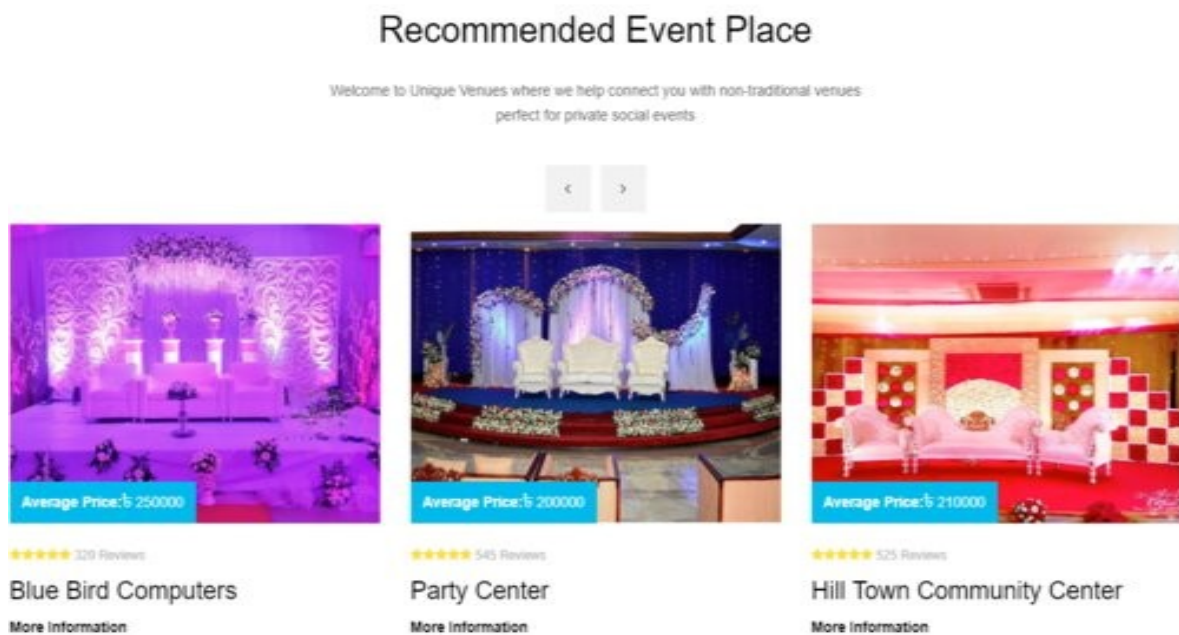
Recommended Event Place

Welcome to Unique Venues where we help connect you with non-traditional venues perfect for private social events

‹ ›

Average Price:৳ 250000

★★★★★ 320 Reviews

Blue Bird Computers

More Information

Average Price:৳ 200000

★★★★★ 545 Reviews

Party Center

More Information

Average Price:৳ 210000

★★★★★ 525 Reviews

Hill Town Community Center

More Information